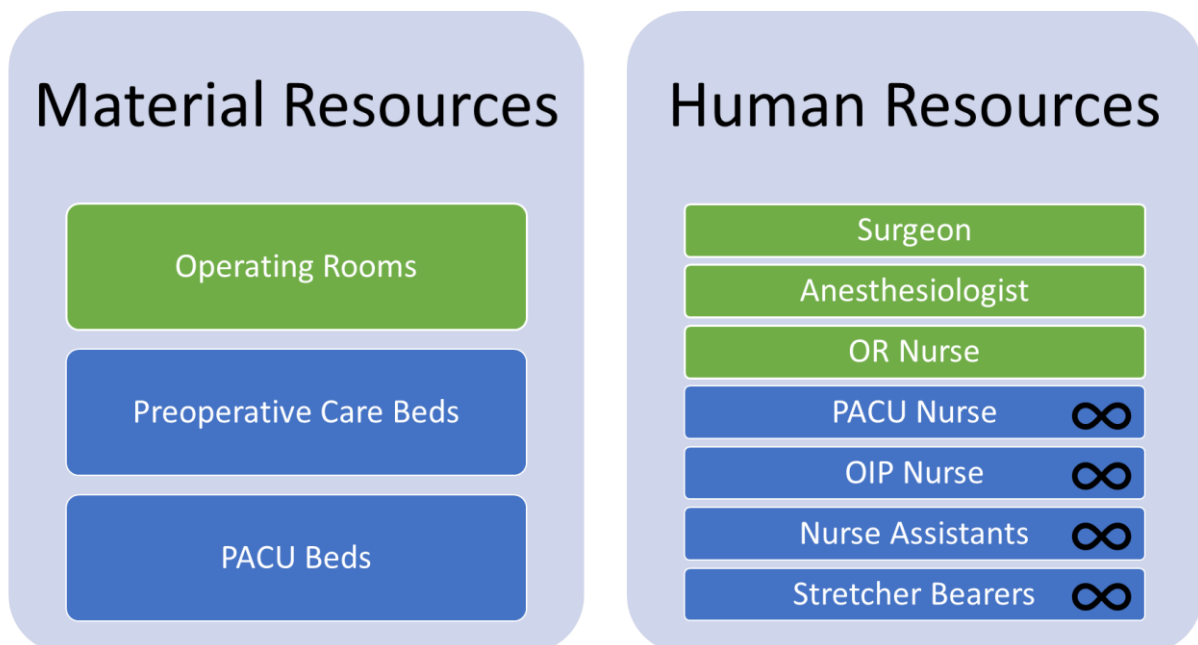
Material Resources

Operating Rooms

Preoperative Care Beds

PACU Beds

Human Resources

Surgeon

Anesthesiologist

OR Nurse

PACU Nurse $\infty$

OIP Nurse $\infty$

Nurse Assistants $\infty$

Stretcher Bearers $\infty$